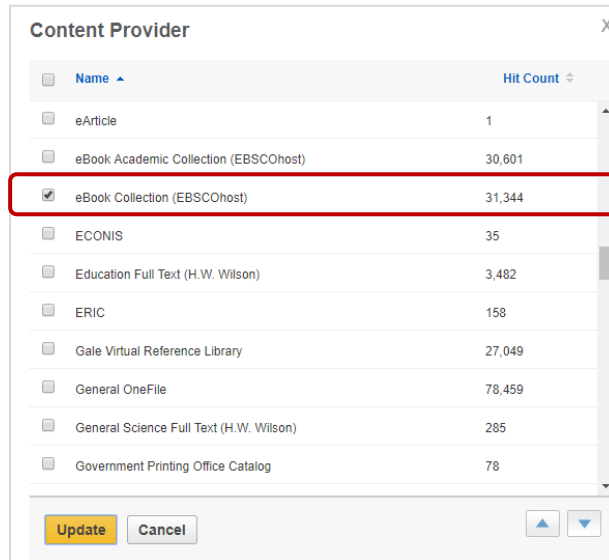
Content Provider

| Name | Hit Count |
|---|---|
| eArticle | 1 |
| eBook Academic Collection (EBSCOhost) | 30,601 |
| eBook Collection (EBSCOhost) | 31,344 |
| ECONIS | 35 |
| Education Full Text (H.W. Wilson) | 3,482 |
| ERIC | 158 |
| Gale Virtual Reference Library | 27,049 |
| General OneFile | 78,459 |
| General Science Full Text (H.W. Wilson) | 285 |
| Government Printing Office Catalog | 78 |

Update Cancel